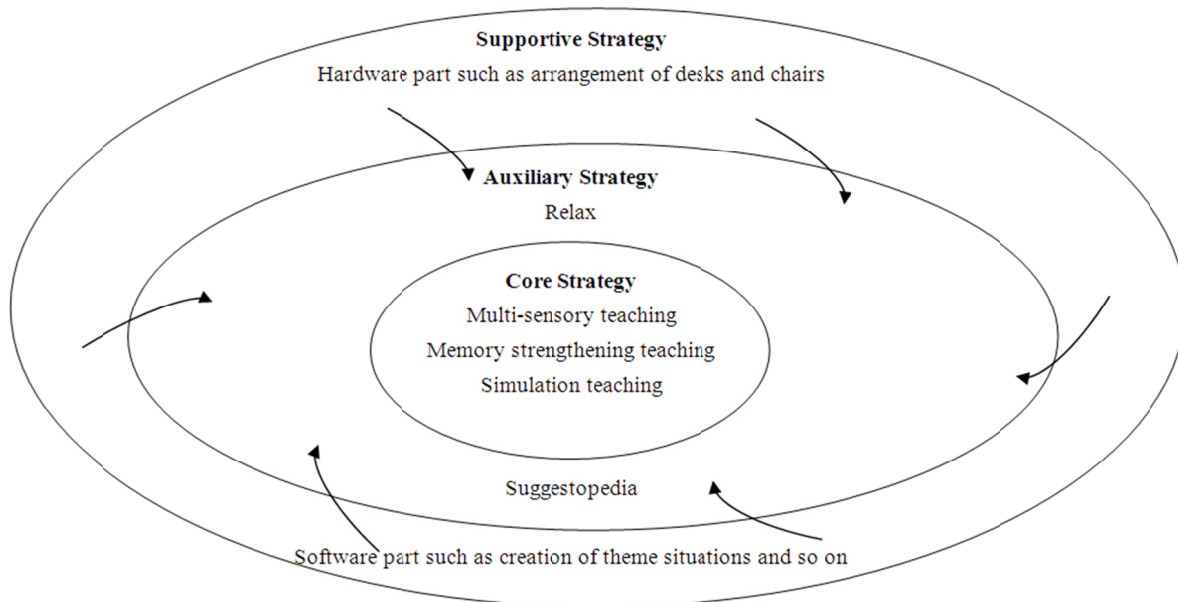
Supportive Strategy

Hardware part such as arrangement of desks and chairs

Auxiliary Strategy

Relax

Core Strategy

Multi-sensory teaching

Memory strengthening teaching

Simulation teaching

Suggestopedia

Software part such as creation of theme situations and so on